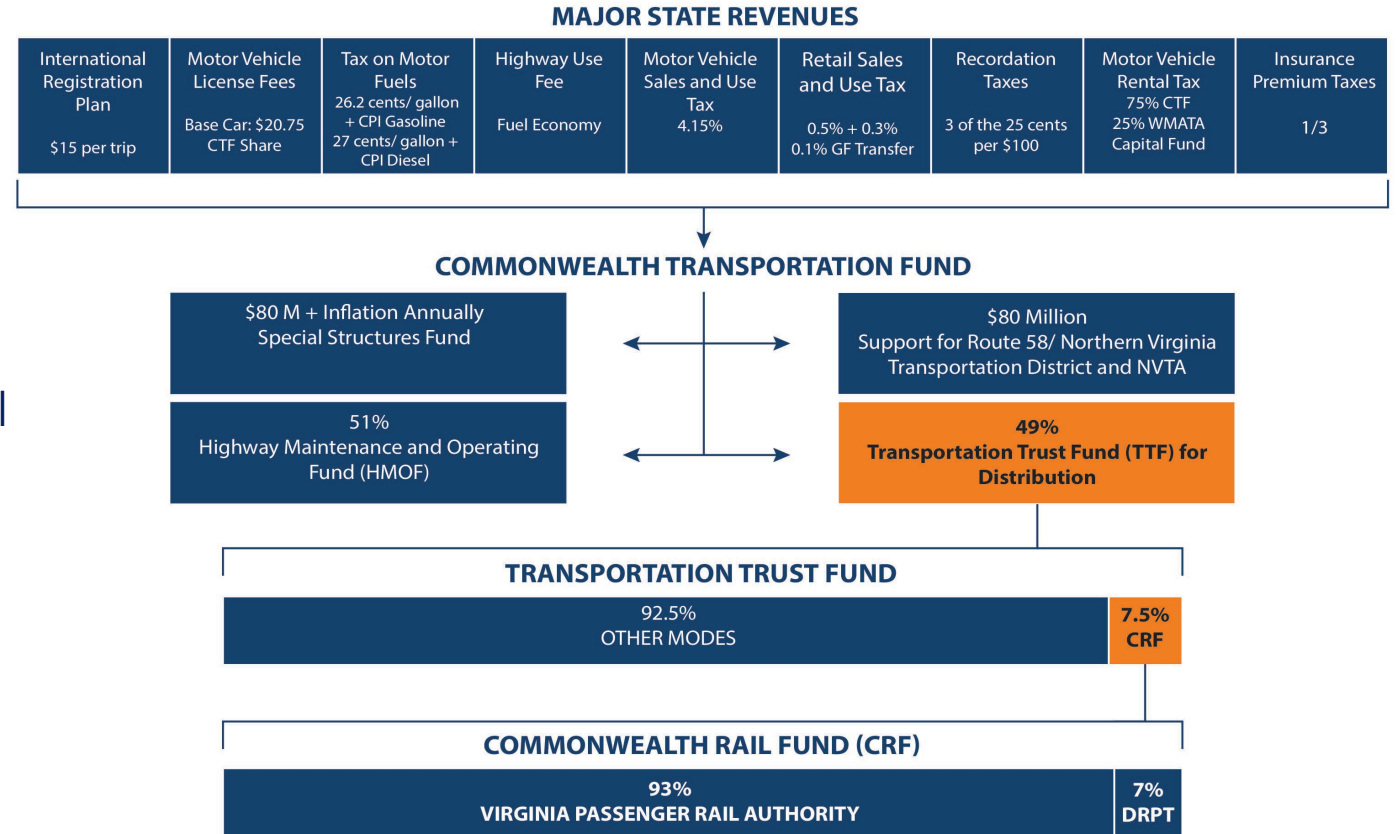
MAJOR STATE REVENUES

| International Registration Plan<br><br>\$15 per trip | Motor Vehicle License Fees<br><br>Base Car: \$20.75 CTF Share | Tax on Motor Fuels<br>26.2 cents/ gallon + CPI Gasoline<br>27 cents/ gallon + CPI Diesel | Highway Use Fee<br><br>Fuel Economy | Motor Vehicle Sales and Use Tax<br>4.15% | Retail Sales and Use Tax<br><br>0.5% + 0.3%<br>0.1% GF Transfer | Recordation Taxes<br><br>3 of the 25 cents per \$100 | Motor Vehicle Rental Tax<br>75% CTF<br>25% WMATA Capital Fund | Insurance Premium Taxes<br><br>1/3 |
|---|---|---|---|---|---|---|---|---|

COMMONWEALTH TRANSPORTATION FUND

\$80 M + Inflation Annually
Special Structures Fund

\$80 Million
Support for Route 58/ Northern Virginia Transportation District and NVTA

51%
Highway Maintenance and Operating Fund (HMOF)

49%
Transportation Trust Fund (TTF) for Distribution

TRANSPORTATION TRUST FUND

92.5%
OTHER MODES

7.5%
CRF

COMMONWEALTH RAIL FUND (CRF)

93%
VIRGINIA PASSENGER RAIL AUTHORITY

7%
DRPT